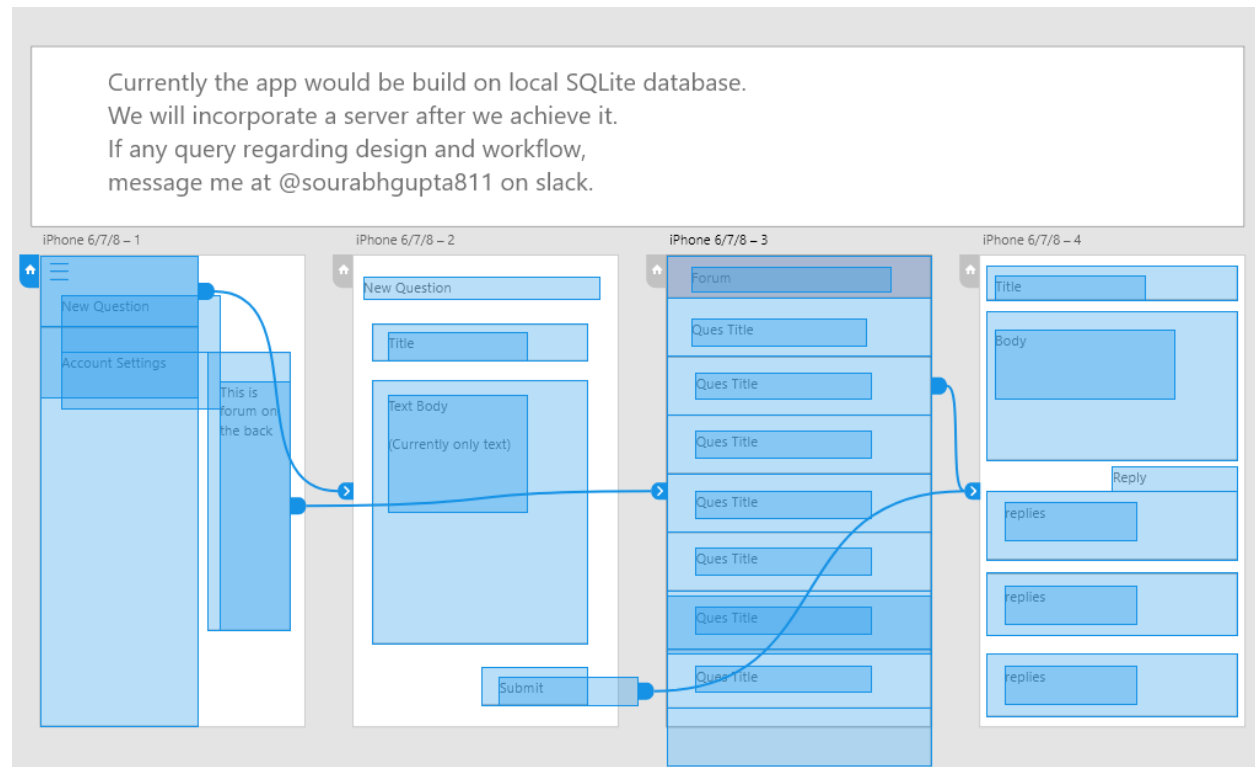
Currently the app would be build on local SQLite database.
We will incorporate a server after we achieve it.
If any query regarding design and workflow,
message me at @sourabhgupta811 on slack.

iPhone 6/7/8 – 1

New Question

Account Settings

This is forum on the back

iPhone 6/7/8 – 2

New Question

Title

Text Body

(Currently only text)

Submit

iPhone 6/7/8 – 3

Forum

Ques Title

Ques Title

Ques Title

Ques Title

Ques Title

Ques Title

Ques Title

iPhone 6/7/8 – 4

Title

Body

Reply

replies

replies

replies